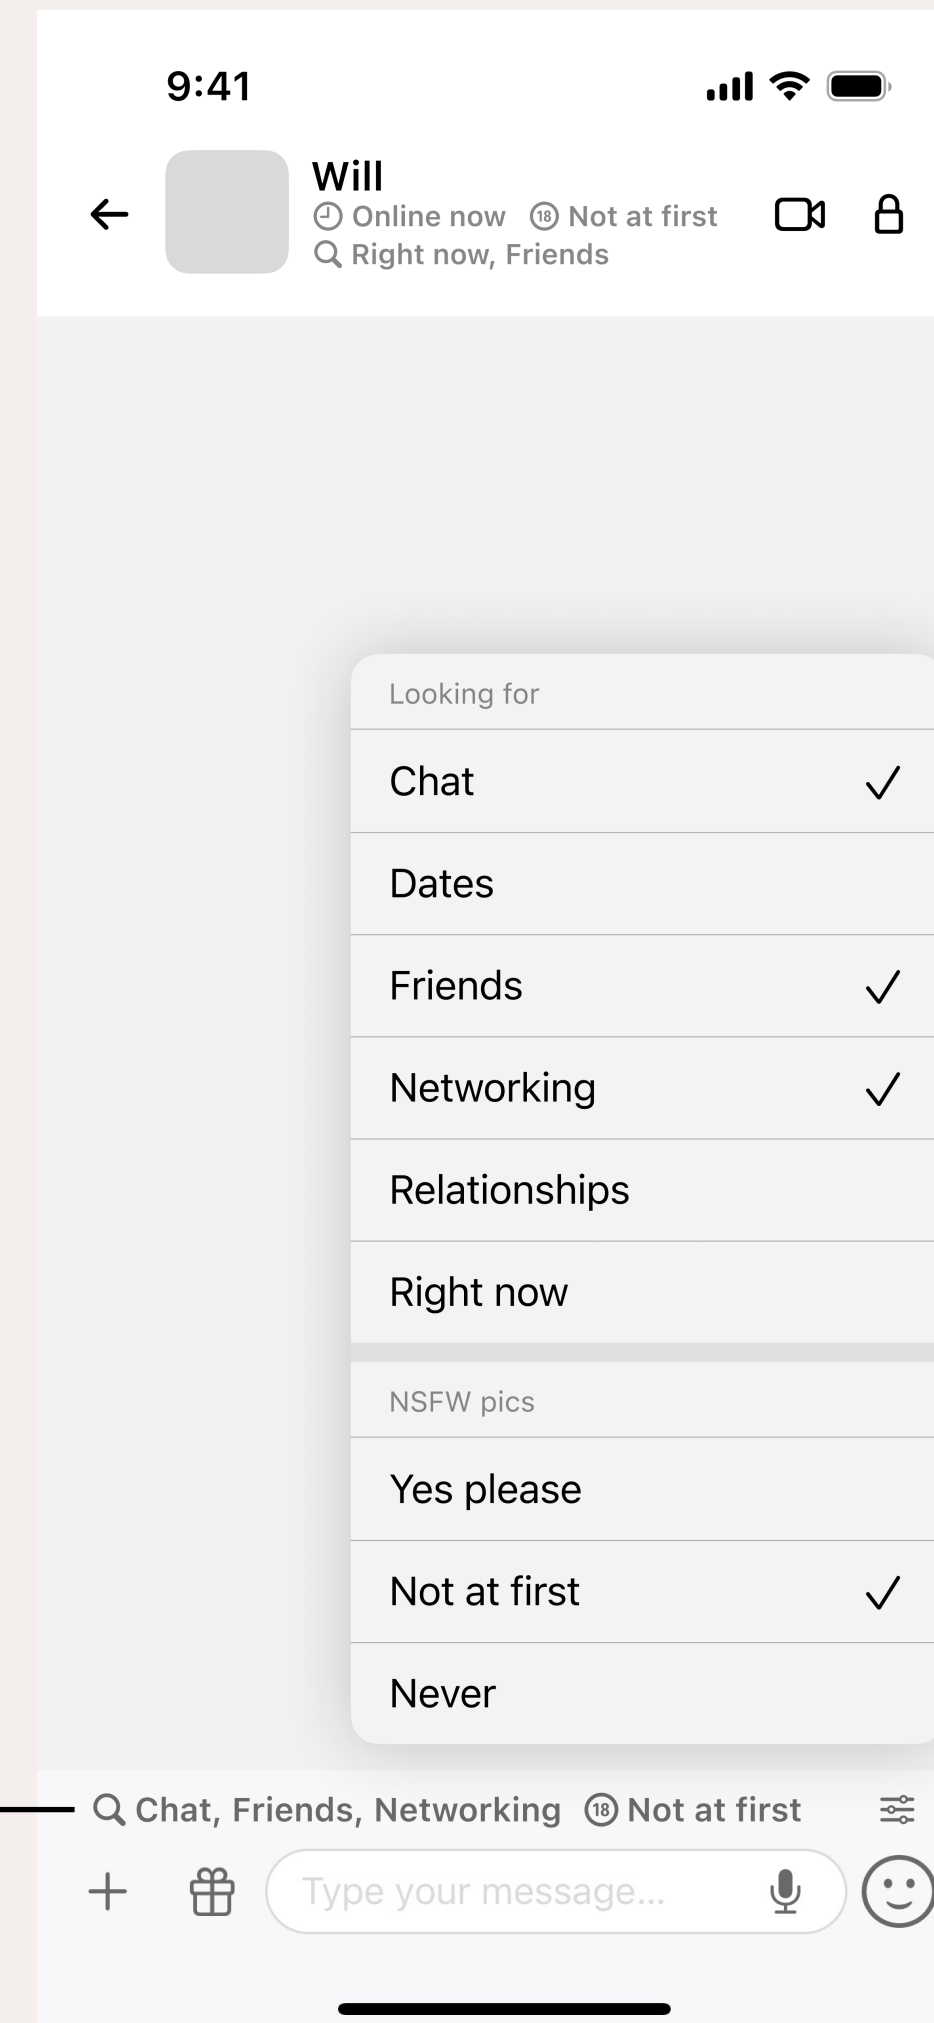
9:41

Will
Online now 18 Not at first
Right now, Friends

Looking for

Chat ✓

Dates

Friends ✓

Networking ✓

Relationships

Right now

NSFW pics

Yes please

Not at first ✓

Never

Chat, Friends, Networking 18 Not at first

Type your message...